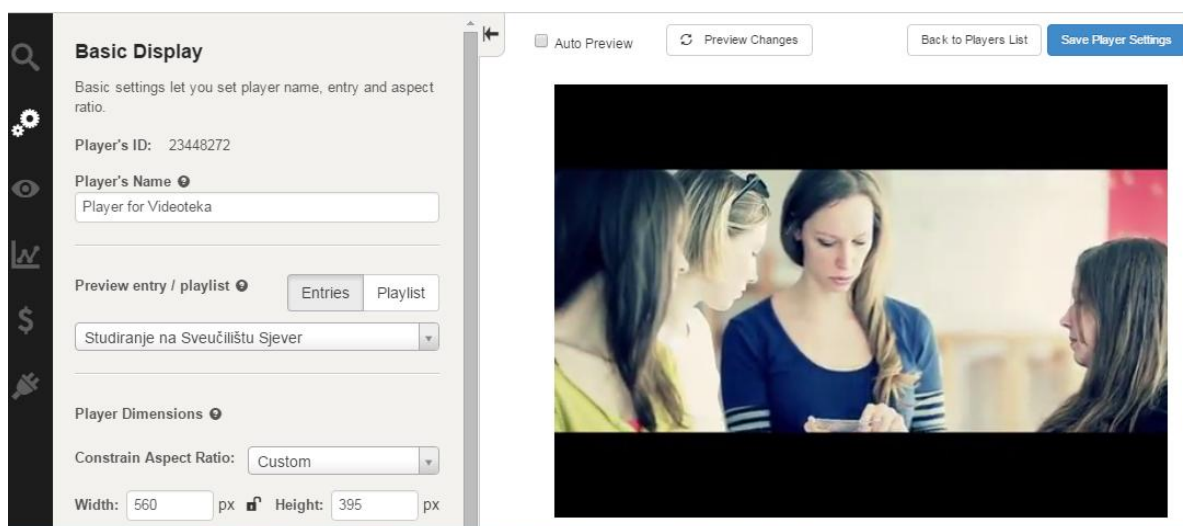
Basic Display

Basic settings let you set player name, entry and aspect ratio.

Player's ID: 23448272

Player's Name

Player for Videoteka

Preview entry / playlist

Entries Playlist

Studiranje na Sveučilištu Sjever

Player Dimensions

Constrain Aspect Ratio: Custom

Width: 560 px Height: 395 px

Auto Preview

Preview Changes

Back to Players List

Save Player Settings